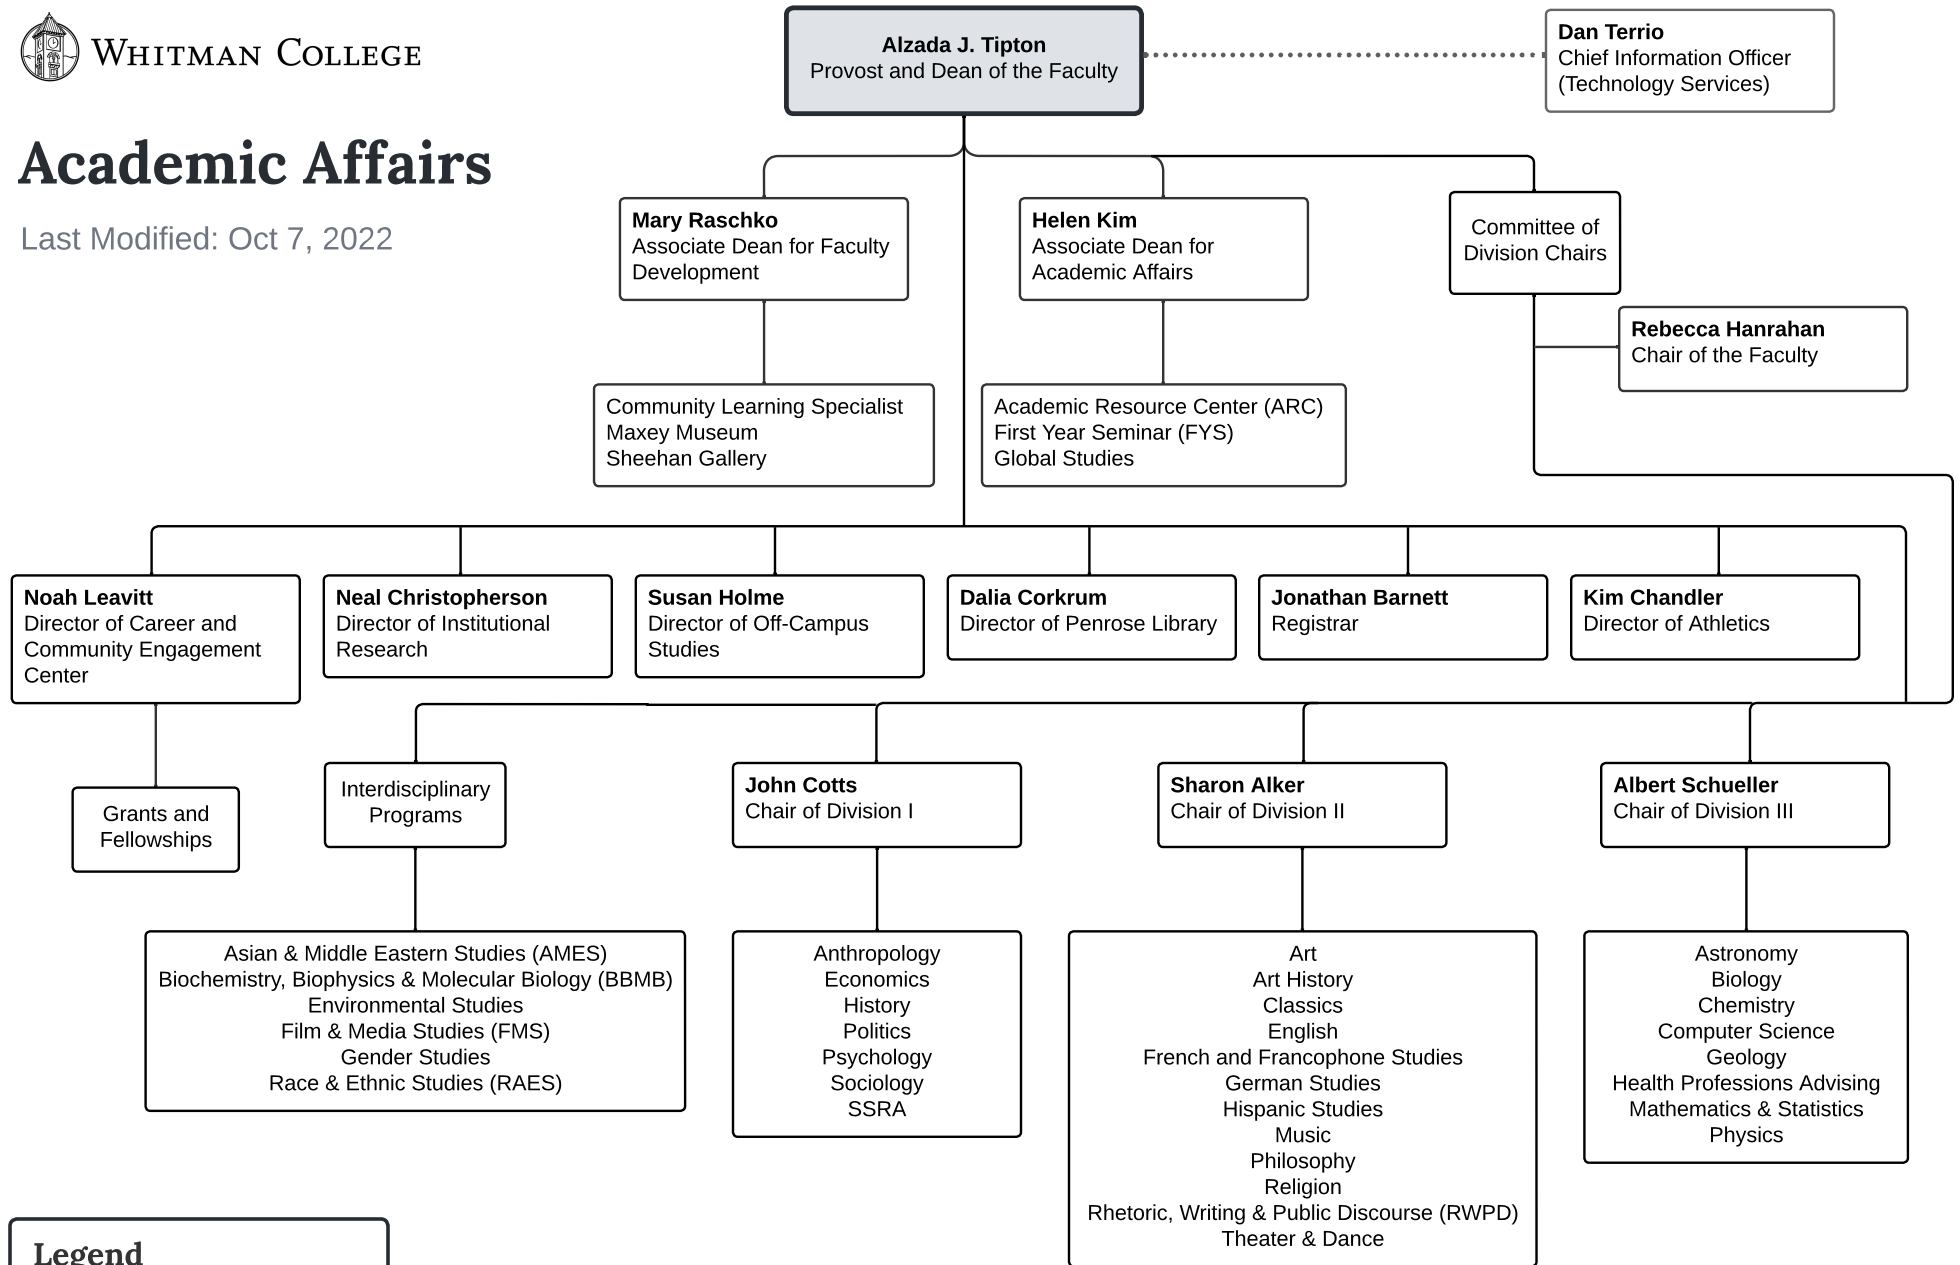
Whitman College

Academic Affairs

Last Modified: Oct 7, 2022

**Alzada J. Tipton**
Provost and Dean of the Faculty

**Dan Terrio**
Chief Information Officer
(Technology Services)

**Mary Raschko**
Associate Dean for Faculty Development

**Helen Kim**
Associate Dean for Academic Affairs

Committee of Division Chairs

**Rebecca Hanrahan**
Chair of the Faculty

Community Learning Specialist
Maxey Museum
Sheehan Gallery

Academic Resource Center (ARC)
First Year Seminar (FYS)
Global Studies

**Noah Leavitt**
Director of Career and Community Engagement Center

**Neal Christopherson**
Director of Institutional Research

**Susan Holme**
Director of Off-Campus Studies

**Dalia Corkrum**
Director of Penrose Library

**Jonathan Barnett**
Registrar

**Kim Chandler**
Director of Athletics

Grants and Fellowships

Interdisciplinary Programs

**John Cotts**
Chair of Division I

**Sharon Alker**
Chair of Division II

**Albert Schueller**
Chair of Division III

Asian & Middle Eastern Studies (AMES)
Biochemistry, Biophysics & Molecular Biology (BBMB)
Environmental Studies
Film & Media Studies (FMS)
Gender Studies
Race & Ethnic Studies (RAES)

Anthropology
Economics
History
Politics
Psychology
Sociology
SSRA

Art
Art History
Classics
English
French and Francophone Studies
German Studies
Hispanic Studies
Music
Philosophy
Religion
Rhetoric, Writing & Public Discourse (RWPD)
Theater & Dance

Astronomy
Biology
Chemistry
Computer Science
Geology
Health Professions Advising
Mathematics & Statistics
Physics

Legend